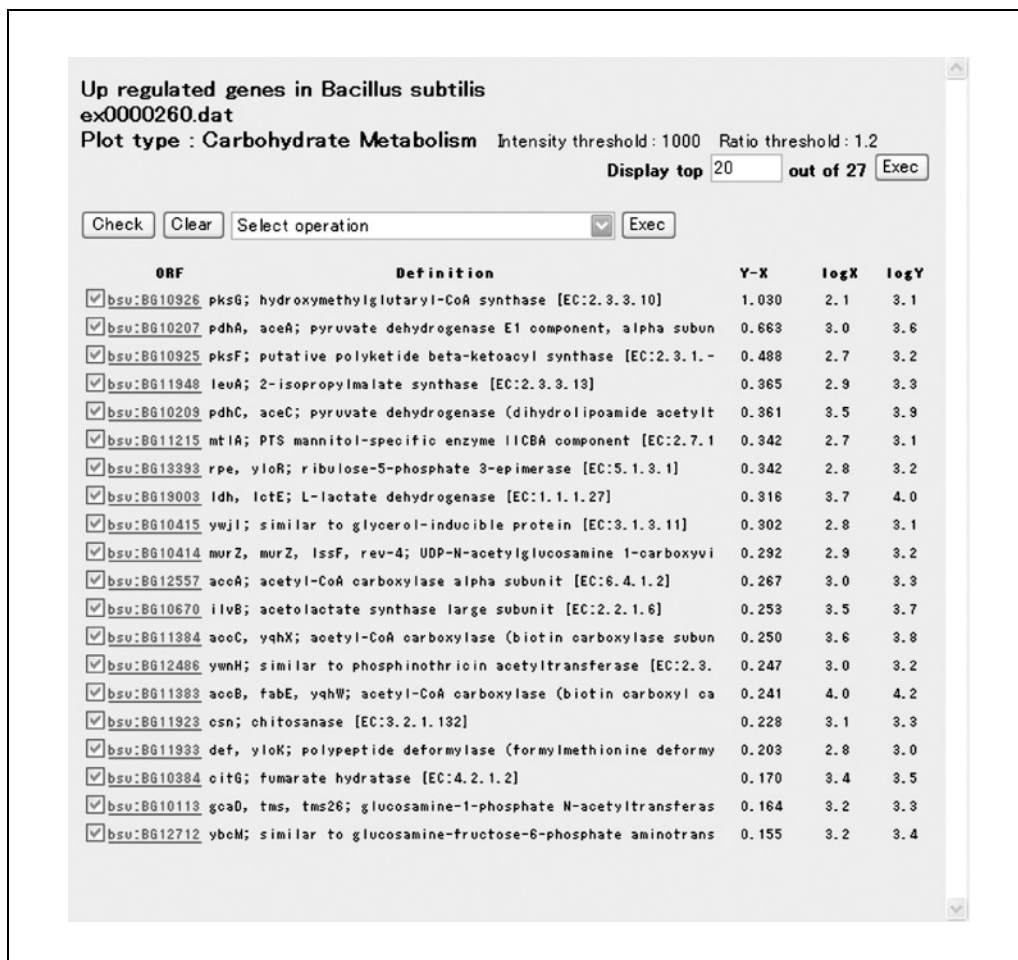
Up regulated genes in Bacillus subtilis
ex0000260.dat
Plot type : Carbohydrate Metabolism Intensity threshold : 1000 Ratio threshold : 1.2

Display top 20 out of 27 Exec

Check Clear Select operation Exec

| ORF | Definition | Y-X | logX | logY |
|---|---|---|---|---|
| bsu:BG10926 | pksG; hydroxymethylglutaryl-CoA synthase [EC:2.3.3.10] | 1.030 | 2.1 | 3.1 |
| bsu:BG10207 | pdhA, aceA; pyruvate dehydrogenase E1 component, alpha subun | 0.663 | 3.0 | 3.6 |
| bsu:BG10925 | pksF; putative polyketide beta-ketoacyl synthase [EC:2.3.1.- | 0.488 | 2.7 | 3.2 |
| bsu:BG11948 | leuA; 2-isopropylmalate synthase [EC:2.3.3.13] | 0.365 | 2.9 | 3.3 |
| bsu:BG10209 | pdhC, aceC; pyruvate dehydrogenase (dihydrolipoamide acetylt | 0.361 | 3.5 | 3.9 |
| bsu:BG11215 | mtlA; PTS mannitol-specific enzyme IICBA component [EC:2.7.1 | 0.342 | 2.7 | 3.1 |
| bsu:BG13393 | rpe, yloR; ribulose-5-phosphate 3-epimerase [EC:5.1.3.1] | 0.342 | 2.8 | 3.2 |
| bsu:BG19003 | ldh, lctE; L-lactate dehydrogenase [EC:1.1.1.27] | 0.316 | 3.7 | 4.0 |
| bsu:BG10415 | ywjI; similar to glycerol-inducible protein [EC:3.1.3.11] | 0.302 | 2.8 | 3.1 |
| bsu:BG10414 | murZ, murZ, lssF, rev-4; UDP-N-acetylglucosamine 1-carboxyvi | 0.292 | 2.9 | 3.2 |
| bsu:BG12557 | accA; acetyl-CoA carboxylase alpha subunit [EC:6.4.1.2] | 0.267 | 3.0 | 3.3 |
| bsu:BG10670 | ilvB; acetolactate synthase large subunit [EC:2.2.1.6] | 0.253 | 3.5 | 3.7 |
| bsu:BG11384 | accC, yqhX; acetyl-CoA carboxylase (biotin carboxylase subun | 0.250 | 3.6 | 3.8 |
| bsu:BG12486 | ywnH; similar to phosphinothricin acetyltransferase [EC:2.3. | 0.247 | 3.0 | 3.2 |
| bsu:BG11383 | accB, fabE, yqhW; acetyl-CoA carboxylase (biotin carboxyl ca | 0.241 | 4.0 | 4.2 |
| bsu:BG11923 | csn; chitosanase [EC:3.2.1.132] | 0.228 | 3.1 | 3.3 |
| bsu:BG11933 | def, ylok; polypeptide deformylase (formylmethionine deformy | 0.203 | 2.8 | 3.0 |
| bsu:BG10384 | citG; fumarate hydratase [EC:4.2.1.2] | 0.170 | 3.4 | 3.5 |
| bsu:BG10113 | gcaD, tms, tms26; glucosamine-1-phosphate N-acetyltransferas | 0.164 | 3.2 | 3.3 |
| bsu:BG12712 | ybcM; similar to glucosamine-fructose-6-phosphate aminotrans | 0.155 | 3.2 | 3.4 |